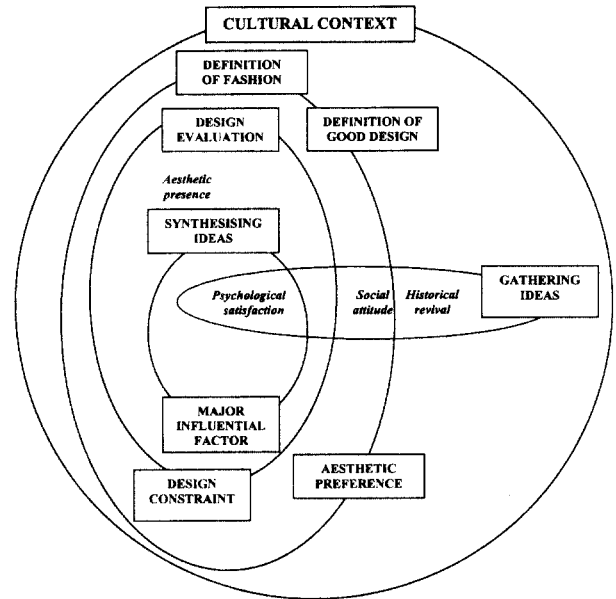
CULTURAL CONTEXT

DEFINITION OF FASHION

DESIGN EVALUATION

DEFINITION OF GOOD DESIGN

Aesthetic presence

SYNTHESISING IDEAS

Psychological satisfaction

Social attitude

Historical revival

GATHERING IDEAS

MAJOR INFLUENTIAL FACTOR

DESIGN CONSTRAINT

AESTHETIC PREFERENCE